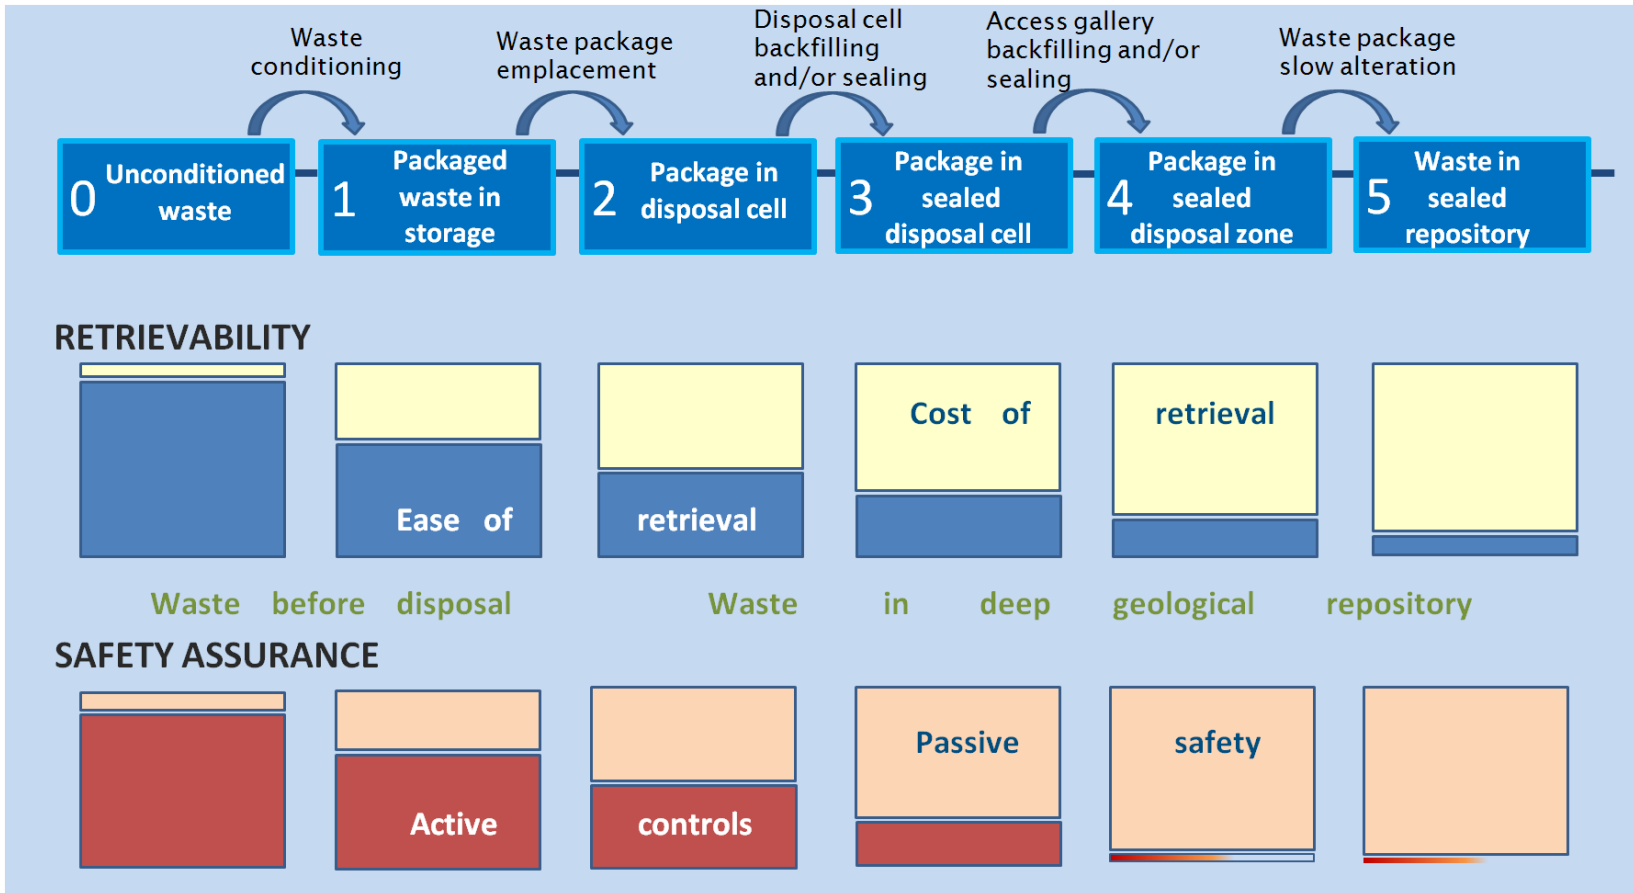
Waste conditioning

Waste package emplacement

Disposal cell backfilling and/or sealing

Access gallery backfilling and/or sealing

Waste package slow alteration

0 Unconditioned waste

1 Packaged waste in storage

2 Package in disposal cell

3 Package in sealed disposal cell

4 Package in sealed disposal zone

5 Waste in sealed repository

RETRIEVABILITY

Ease of retrieval

Cost of retrieval

Waste before disposal

Waste in deep geological repository

SAFETY ASSURANCE

Active controls

Passive safety